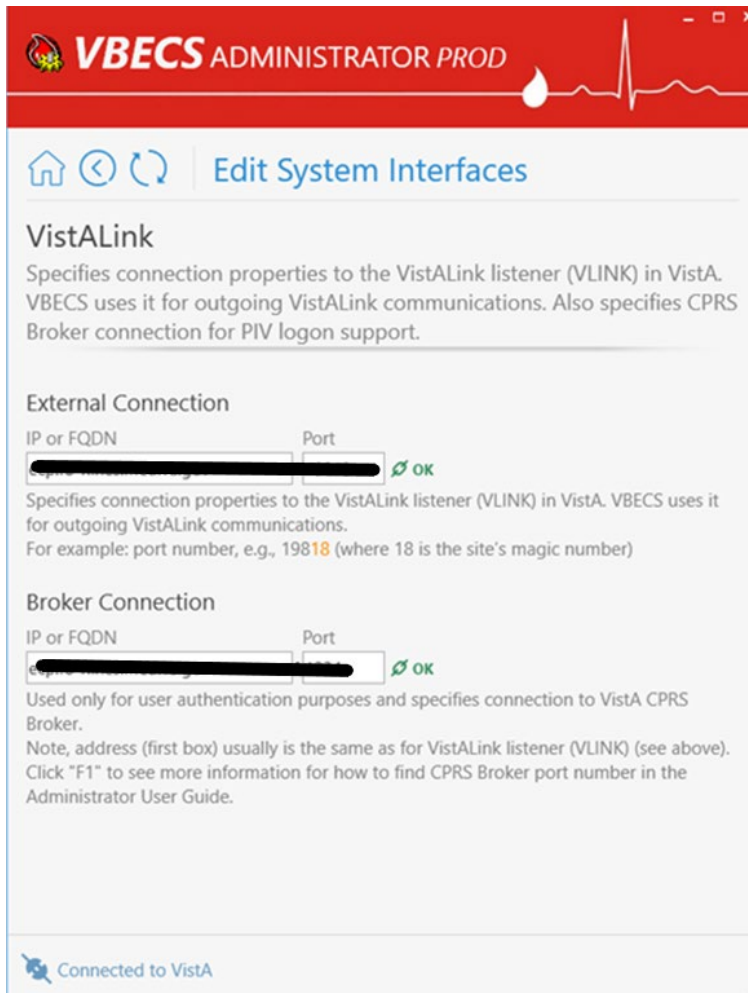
VBECS ADMINISTRATOR PROD

Edit System Interfaces

VistALink

Specifies connection properties to the VistALink listener (VLINK) in VistA. VBECS uses it for outgoing VistALink communications. Also specifies CPRS Broker connection for PIV logon support.

External Connection

IP or FQDN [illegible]

Port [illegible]

OK

Specifies connection properties to the VistALink listener (VLINK) in VistA. VBECS uses it for outgoing VistALink communications.

For example: port number, e.g., 19818 (where 18 is the site's magic number)

Broker Connection

IP or FQDN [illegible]

Port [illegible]

OK

Used only for user authentication purposes and specifies connection to VistA CPRS Broker.

Note, address (first box) usually is the same as for VistALink listener (VLINK) (see above).

Click "F1" to see more information for how to find CPRS Broker port number in the Administrator User Guide.

Connected to VistA